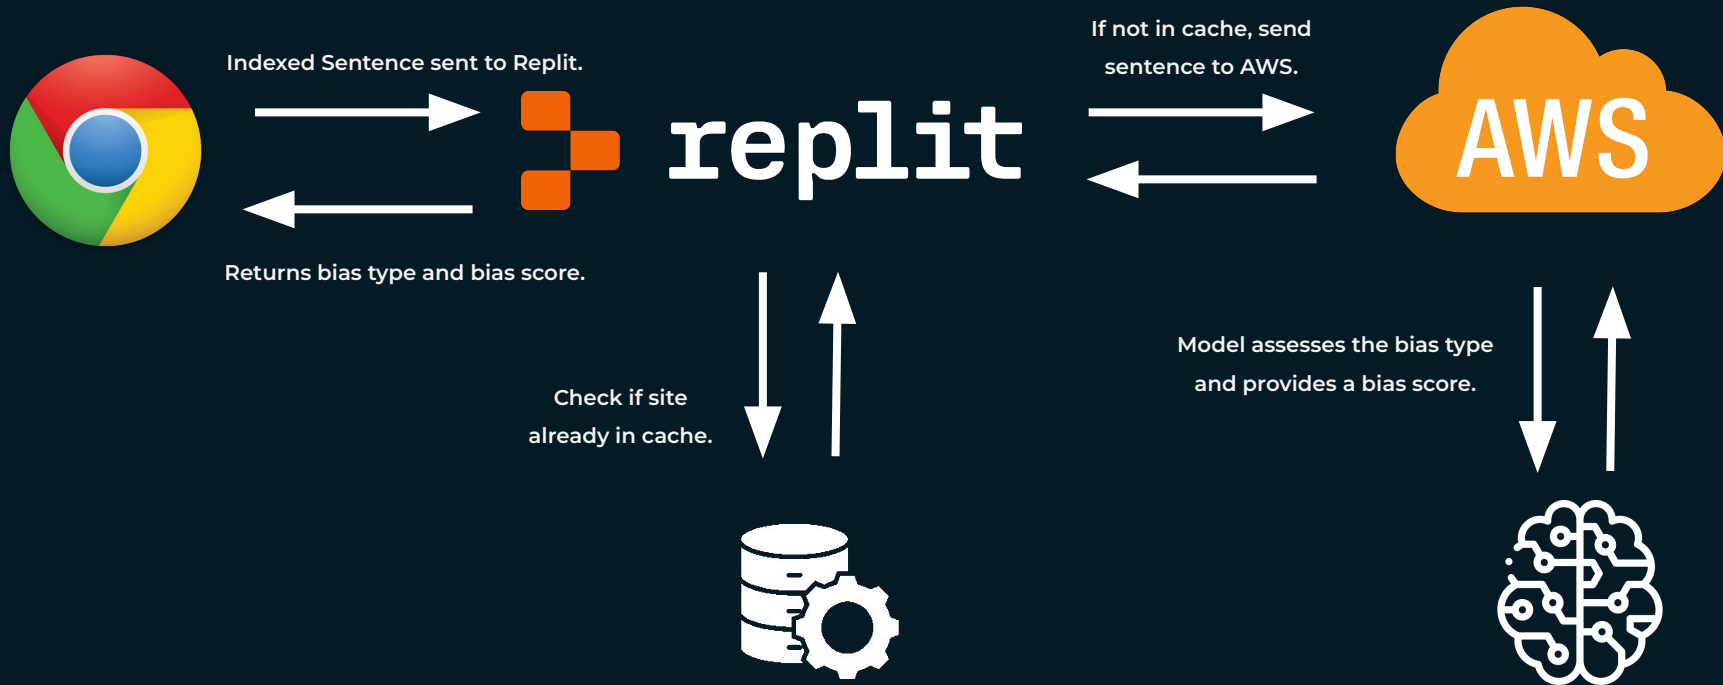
Indexed Sentence sent to Replit.

replit

If not in cache, send sentence to AWS.

AWS

Returns bias type and bias score.

Check if site already in cache.

Model assesses the bias type and provides a bias score.